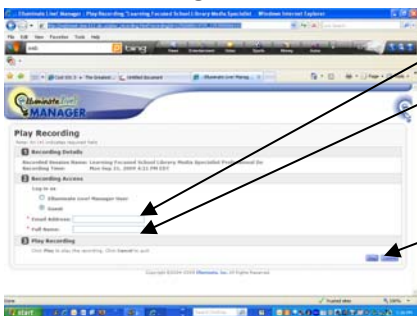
Elluminate Live! Manager - Play Recording "Learning Focused School Library Media Specialist - Windows Internet Explorer

File Edit View Favorites Tools Help

bing

Elluminate Live! Manag...

Elluminate Live! MANAGER

Play Recording

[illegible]

1 Recording Details

Recorded Session Name: Learning Focused School Library Media Specialist Professional De

Recording Time: Mon Sep 21, 2009 4:21 PM EDT

2 Recording Access

Log in as

Elluminate Live! Manager User

Guest

* Email Address:

* Full Name:

3 Play Recording

Click Play to play the recording. Click Cancel to quit.

Play Cancel

Copyright ©2004-2009 Elluminate, Inc. All Rights Reserved.

Done

Trusted sites

100%

start